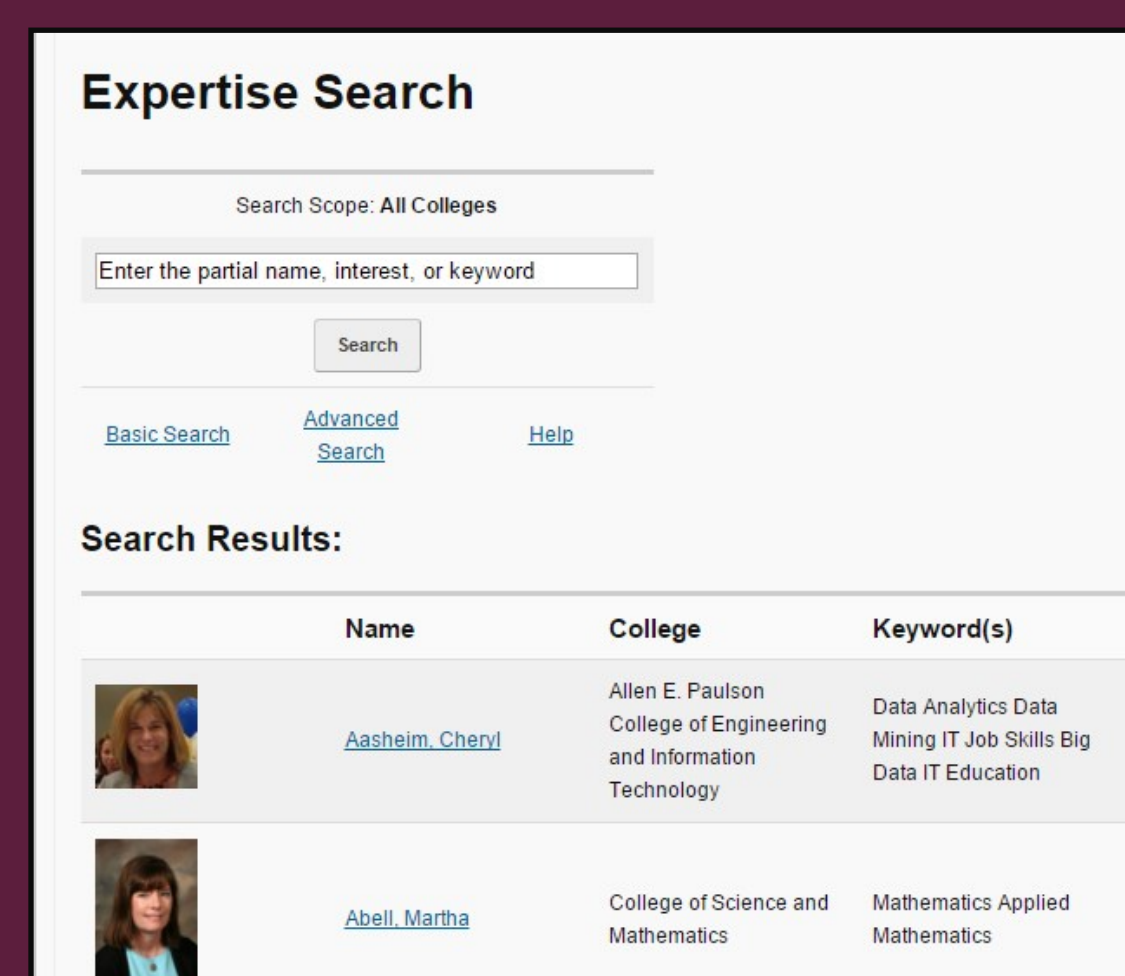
Expertise Search

Search Scope: All Colleges

Enter the partial name, interest, or keyword

Search

Basic Search  Advanced Search  Help

Search Results:

| | Name | College | Keyword(s) |
|---|---|---|---|
| | Aasheim, Cheryl | Allen E. Paulson College of Engineering and Information Technology | Data Analytics Data Mining IT Job Skills Big Data IT Education |
| | Abell, Martha | College of Science and Mathematics | Mathematics Applied Mathematics |